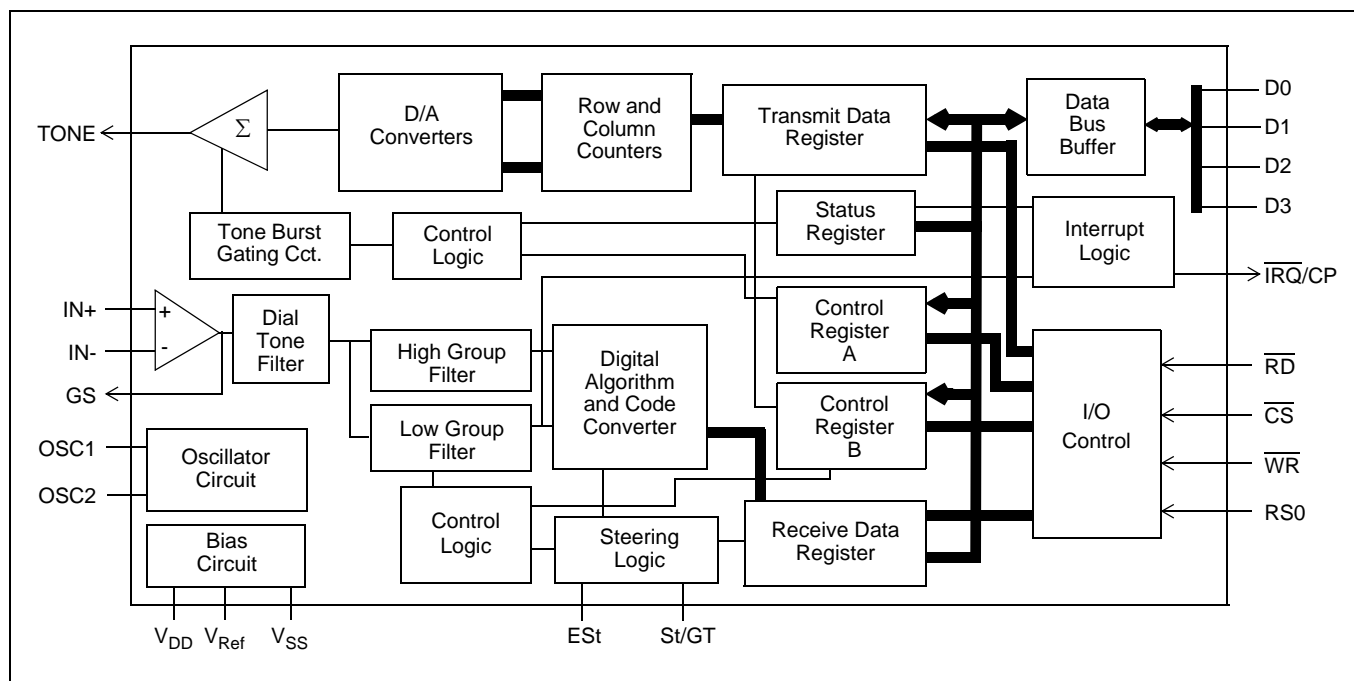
TONE

$\Sigma$

D/A Converters

Row and Column Counters

Transmit Data Register

Data Bus Buffer

D0

D1

D2

D3

Tone Burst Gating Cct.

Control Logic

Status Register

Interrupt Logic

$\overline{IRQ}$/CP

IN+

IN-

GS

+

-

Dial Tone Filter

High Group Filter

Low Group Filter

Digital Algorithm and Code Converter

Control Register A

Control Register B

I/O Control

$\overline{RD}$

$\overline{CS}$

$\overline{WR}$

RS0

OSC1

OSC2

Oscillator Circuit

Control Logic

Steering Logic

Receive Data Register

Bias Circuit

$V_{DD}$ $V_{Ref}$ $V_{SS}$

ESt

St/GT